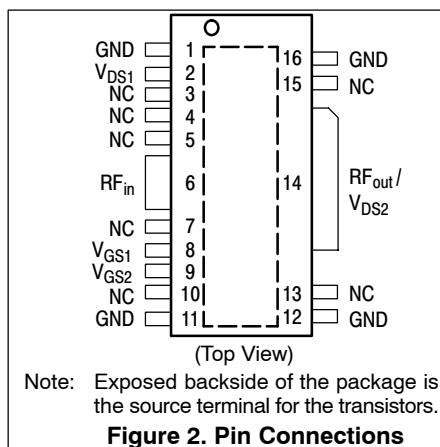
GND 1
$V_{DS1}$ 2
NC 3
NC 4
NC 5
$RF_{in}$ 6
NC 7
$V_{GS1}$ 8
$V_{GS2}$ 9
NC 10
GND 11

16 GND
15 NC
14 $RF_{out}$/ $V_{DS2}$
13 NC
12 GND

(Top View)

Note: Exposed backside of the package is the source terminal for the transistors.

**Figure 2. Pin Connections**